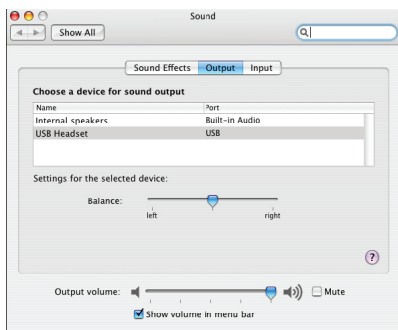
Sound

Show All

Sound Effects | Output | Input

Choose a device for sound output

| Name | Port |
|---|---|
| Internal speakers | Built-in Audio |
| USB Headset | USB |

Settings for the selected device:

Balance:

left

right

?

Output volume:

Mute

Show volume in menu bar